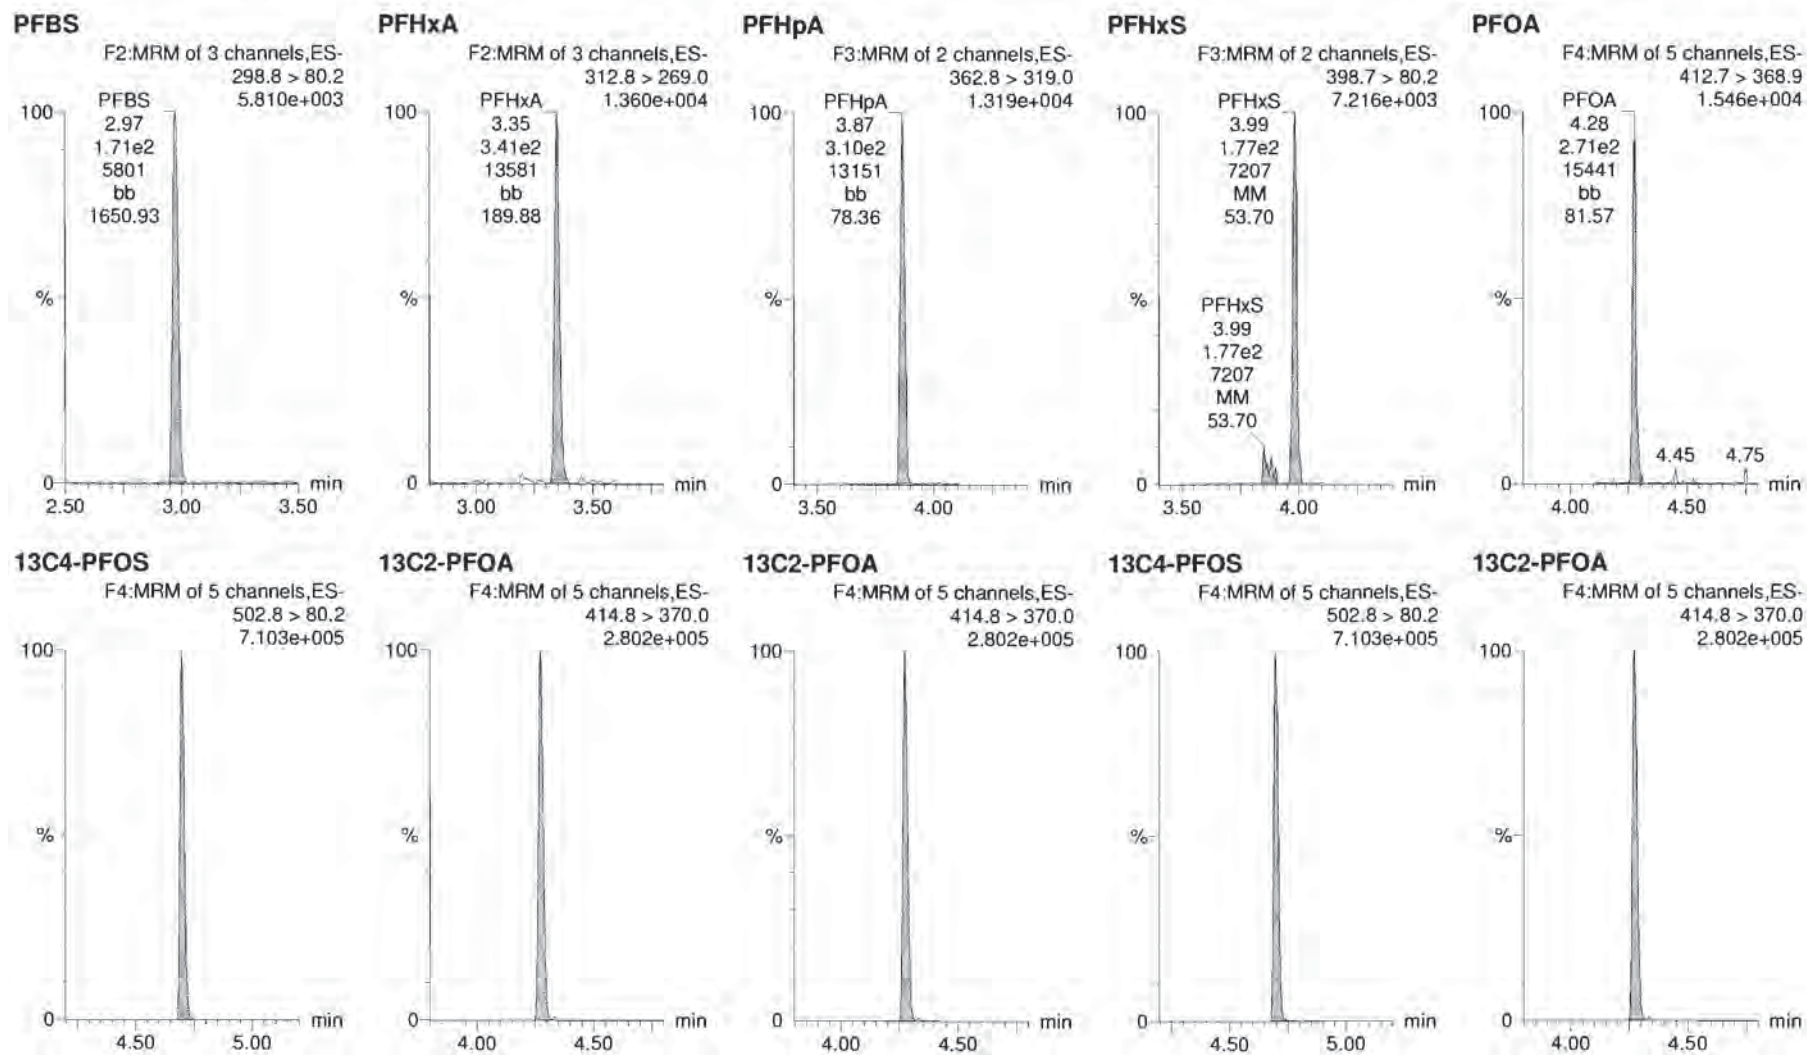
PFBS
F2:MRM of 3 channels,ES-
298.8 > 80.2
5.810e+003
100
PFBS
2.97
1.71e2
5801
bb
1650.93
%
0
2.50 3.00 3.50 min

PFHxA
F2:MRM of 3 channels,ES-
312.8 > 269.0
1.360e+004
100
PFHxA
3.35
3.41e2
13581
bb
189.88
%
0
3.00 3.50 min

PFHpA
F3:MRM of 2 channels,ES-
362.8 > 319.0
1.319e+004
100
PFHpA
3.87
3.10e2
13151
bb
78.36
%
0
3.50 4.00 min

PFHxS
F3:MRM of 2 channels,ES-
398.7 > 80.2
7.216e+003
100
PFHxS
3.99
1.77e2
7207
MM
53.70
%
PFHxS
3.99
1.77e2
7207
MM
53.70
0
3.50 4.00 min

PFOA
F4:MRM of 5 channels,ES-
412.7 > 368.9
1.546e+004
100
PFOA
4.28
2.71e2
15441
bb
81.57
%
4.45 4.75
0
4.00 4.50 min

13C4-PFOS
F4:MRM of 5 channels,ES-
502.8 > 80.2
7.103e+005
100
%
0
4.50 5.00 min

13C2-PFOA
F4:MRM of 5 channels,ES-
414.8 > 370.0
2.802e+005
100
%
0
4.00 4.50 min

13C2-PFOA
F4:MRM of 5 channels,ES-
414.8 > 370.0
2.802e+005
100
%
0
4.00 4.50 min

13C4-PFOS
F4:MRM of 5 channels,ES-
502.8 > 80.2
7.103e+005
100
%
0
4.50 5.00 min

13C2-PFOA
F4:MRM of 5 channels,ES-
414.8 > 370.0
2.802e+005
100
%
0
4.00 4.50 min